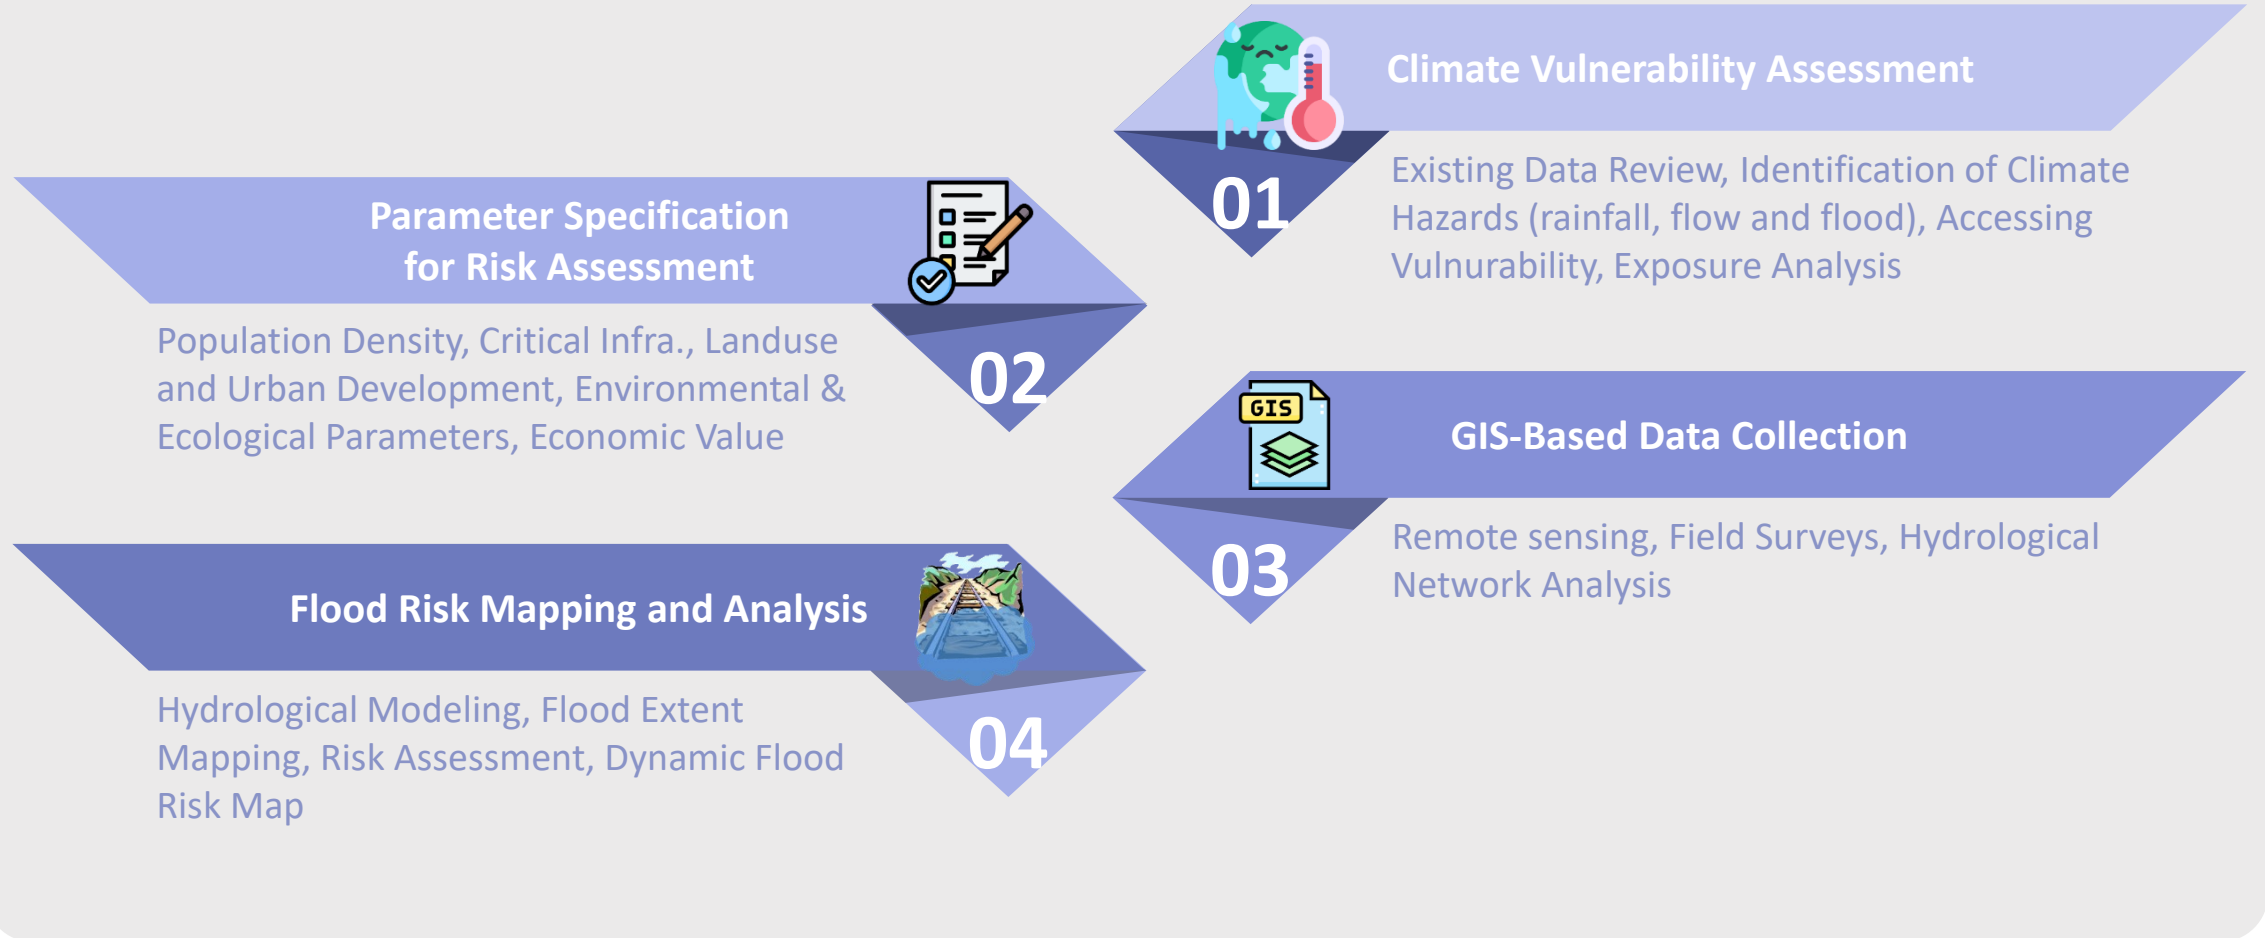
Climate Vulnerability Assessment

01

Existing Data Review, Identification of Climate Hazards (rainfall, flow and flood), Accessing Vulnurability, Exposure Analysis

Parameter Specification for Risk Assessment

02

Population Density, Critical Infra., Landuse and Urban Development, Environmental & Ecological Parameters, Economic Value

GIS

GIS-Based Data Collection

03

Remote sensing, Field Surveys, Hydrological Network Analysis

Flood Risk Mapping and Analysis

04

Hydrological Modeling, Flood Extent Mapping, Risk Assessment, Dynamic Flood Risk Map